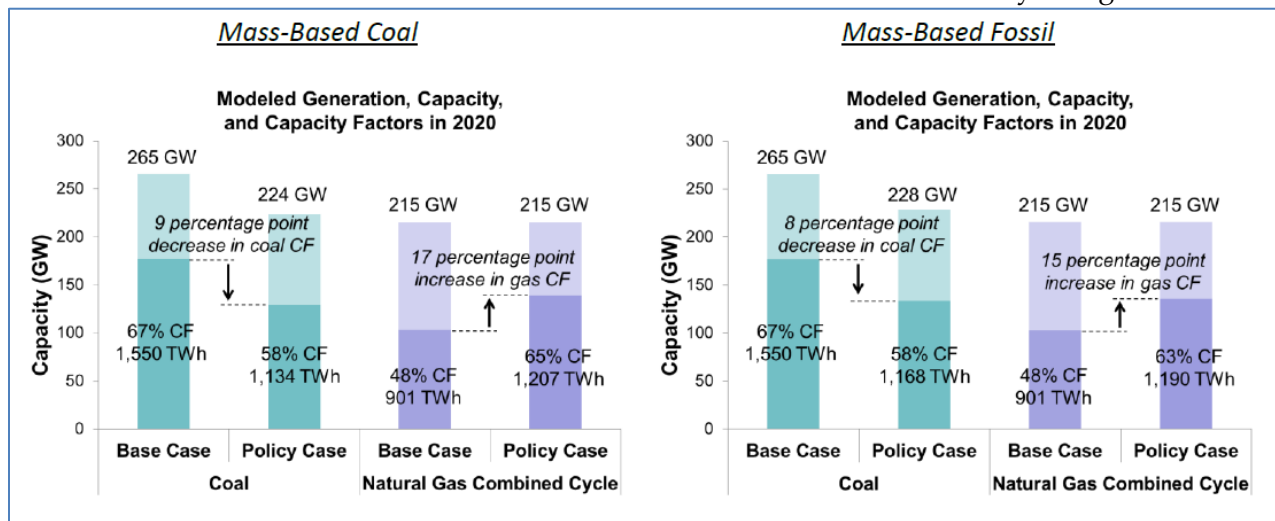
Mass-Based Coal

Modeled Generation, Capacity, and Capacity Factors in 2020

Capacity (GW)

300
250
200
150
100
50
0

265 GW
224 GW
215 GW
215 GW

9 percentage point decrease in coal CF

17 percentage point increase in gas CF

67% CF 1,550 TWh
58% CF 1,134 TWh
48% CF 901 TWh
65% CF 1,207 TWh

Base Case | Policy Case | Base Case | Policy Case
Coal | Natural Gas Combined Cycle

Mass-Based Fossil

Modeled Generation, Capacity, and Capacity Factors in 2020

Capacity (GW)

300
250
200
150
100
50
0

265 GW
228 GW
215 GW
215 GW

8 percentage point decrease in coal CF

15 percentage point increase in gas CF

67% CF 1,550 TWh
58% CF 1,168 TWh
48% CF 901 TWh
63% CF 1,190 TWh

Base Case | Policy Case | Base Case | Policy Case
Coal | Natural Gas Combined Cycle